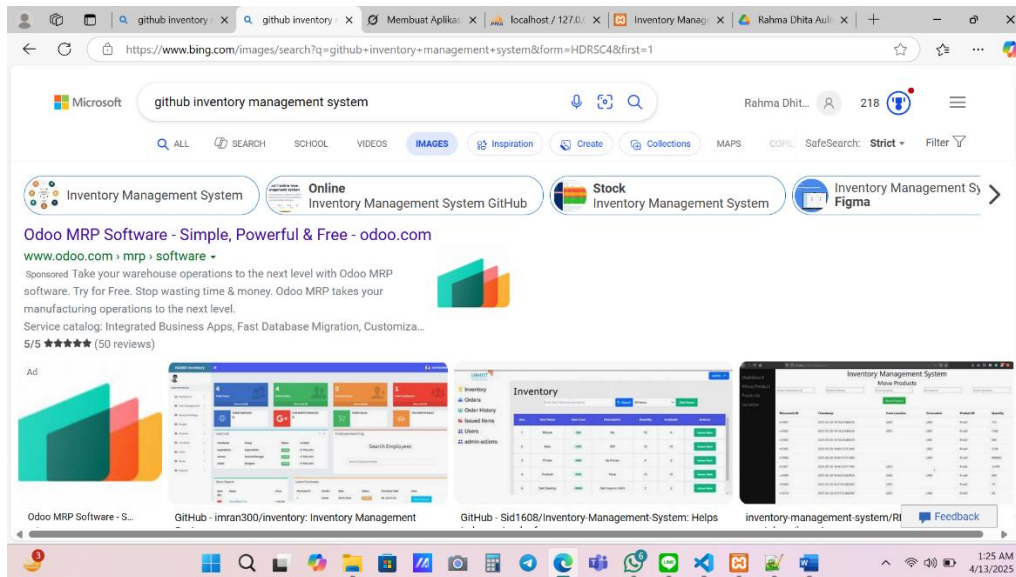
github inventory | github inventory | Membuat Aplikas | localhost / 127.0 | Inventory Manag | Rahma Dhita Auli

https://www.bing.com/images/search?q=github+inventory+management+system&form=HDRSC4&first=1

Microsoft

github inventory management system

Rahma Dhit... 218

ALL SEARCH SCHOOL VIDEOS IMAGES Inspiration Create Collections MAPS COPIL SafeSearch: Strict Filter

Inventory Management System

Online Inventory Management System GitHub

Stock Inventory Management System

Inventory Management Sy Figma

Odoo MRP Software - Simple, Powerful & Free - odoo.com

www.odoo.com › mrp › software

Sponsored Take your warehouse operations to the next level with Odoo MRP software. Try for Free. Stop wasting time & money. Odoo MRP takes your manufacturing operations to the next level.

Service catalog: Integrated Business Apps, Fast Database Migration, Customiza...

5/5 ★★★★★ (50 reviews)

Ad

Inventory

Search Employees

Inventory Management System

Move Products

Odoo MRP Software - S...

GitHub - imran300/inventory: Inventory Management

GitHub - Sid1608/Inventory-Management-System: Helps

inventory-management-system/R

Feedback

1:25 AM 4/13/2025